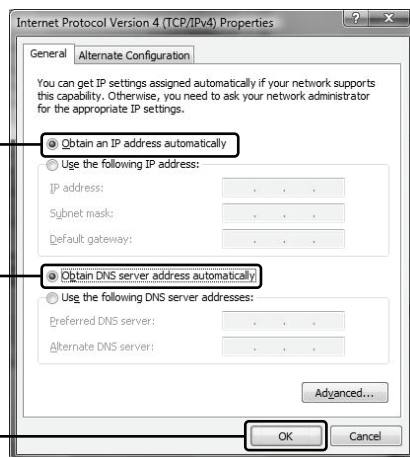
Internet Protocol Version 4 (TCP/IPv4) Properties

? X

General Alternate Configuration

You can get IP settings assigned automatically if your network supports this capability. Otherwise, you need to ask your network administrator for the appropriate IP settings.

Obtain an IP address automatically

Use the following IP address:

IP address:

Subnet mask:

Default gateway:

Obtain DNS server address automatically

Use the following DNS server addresses:

Preferred DNS server:

Alternate DNS server:

Advanced...

OK

Cancel